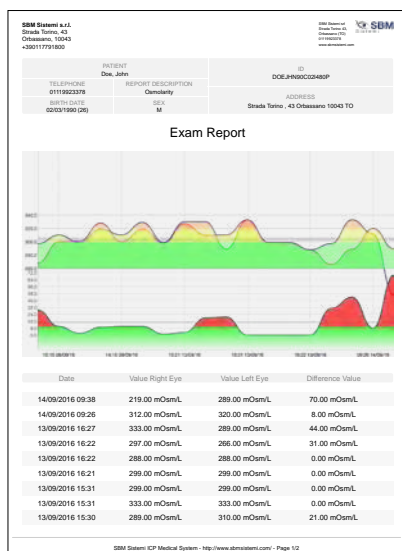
SBM Sistemi s.r.l.
Strada Torino, 43
Orbassano, 10043
+390117791800

SBM Sistemi s.r.l.
Strada Torino, 43
Orbassano (TO)
011 7791800
www.sbmsistemi.com

SBM

| PATIENT Doe, John | | ID DOEJHN80C02480P |
|---|---|---|
| TELEPHONE 01119923378 | REPORT DESCRIPTION Osmolarity | ADDRESS Strada Torino , 43 Orbassano 10043 TO |
| BIRTH DATE 02/03/1990 (26) | SEX M | |

Exam Report

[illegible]

| Date | Value Right Eye | Value Left Eye | Difference Value |
|---|---|---|---|
| 14/09/2016 09:38 | 219.00 mOsm/L | 289.00 mOsm/L | 70.00 mOsm/L |
| 14/09/2016 09:26 | 312.00 mOsm/L | 320.00 mOsm/L | 8.00 mOsm/L |
| 13/09/2016 16:27 | 333.00 mOsm/L | 289.00 mOsm/L | 44.00 mOsm/L |
| 13/09/2016 16:22 | 297.00 mOsm/L | 266.00 mOsm/L | 31.00 mOsm/L |
| 13/09/2016 16:22 | 288.00 mOsm/L | 288.00 mOsm/L | 0.00 mOsm/L |
| 13/09/2016 16:21 | 299.00 mOsm/L | 299.00 mOsm/L | 0.00 mOsm/L |
| 13/09/2016 15:31 | 299.00 mOsm/L | 299.00 mOsm/L | 0.00 mOsm/L |
| 13/09/2016 15:31 | 333.00 mOsm/L | 333.00 mOsm/L | 0.00 mOsm/L |
| 13/09/2016 15:30 | 289.00 mOsm/L | 310.00 mOsm/L | 21.00 mOsm/L |

SBM Sistemi ICP Medical System - http://www.sbmsistemi.com/ - Page 1/2